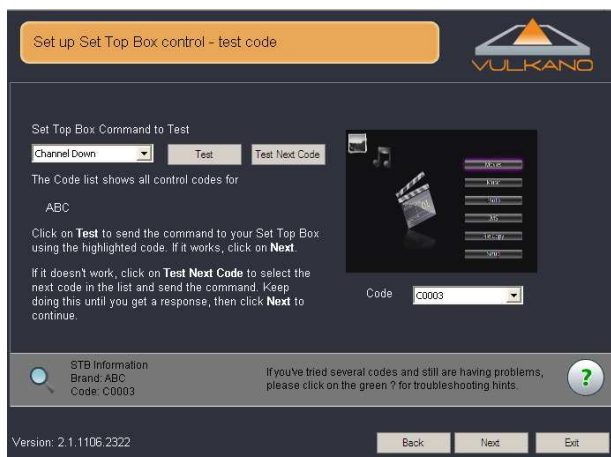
Set up Set Top Box control - test code

VULKANO

Set Top Box Command to Test

Channel Down

Test

Test Next Code

The Code list shows all control codes for

ABC

Click on **Test** to send the command to your Set Top Box using the highlighted code. If it works, click on **Next**.

If it doesn't work, click on **Test Next Code** to select the next code in the list and send the command. Keep doing this until you get a response, then click **Next** to continue.

Movie

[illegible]

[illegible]

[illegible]

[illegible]

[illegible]

Code

C0003

STB Information
Brand: ABC
Code: C0003

If you've tried several codes and still are having problems, please click on the green ? for troubleshooting hints.

?

Version: 2.1.1106.2322

Back

Next

Exit